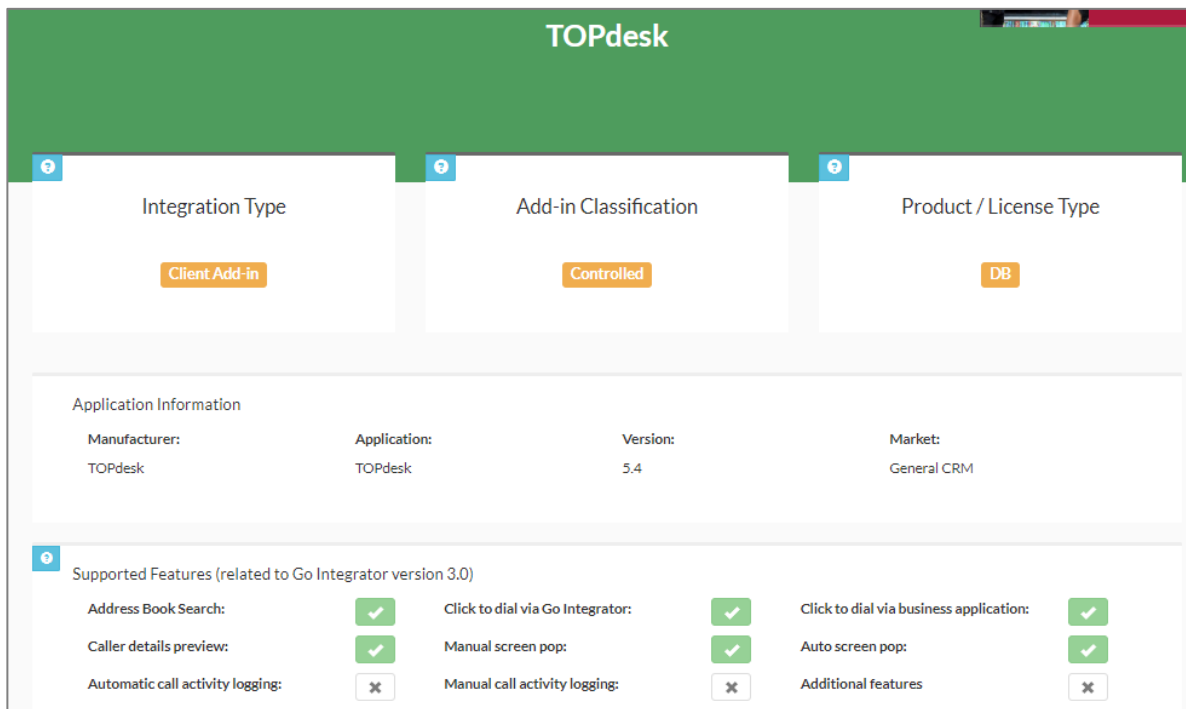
TOPdesk

Integration Type

Client Add-in

Add-in Classification

Controlled

Product / License Type

DB

Application Information

| Manufacturer: | Application: | Version: | Market: |
|---|---|---|---|
| TOPdesk | TOPdesk | 5.4 | General CRM |

Supported Features (related to Go Integrator version 3.0)

Address Book Search: ✔
Click to dial via Go Integrator: ✔
Click to dial via business application: ✔
Caller details preview: ✔
Manual screen pop: ✔
Auto screen pop: ✔
Automatic call activity logging: ✖
Manual call activity logging: ✖
Additional features ✖